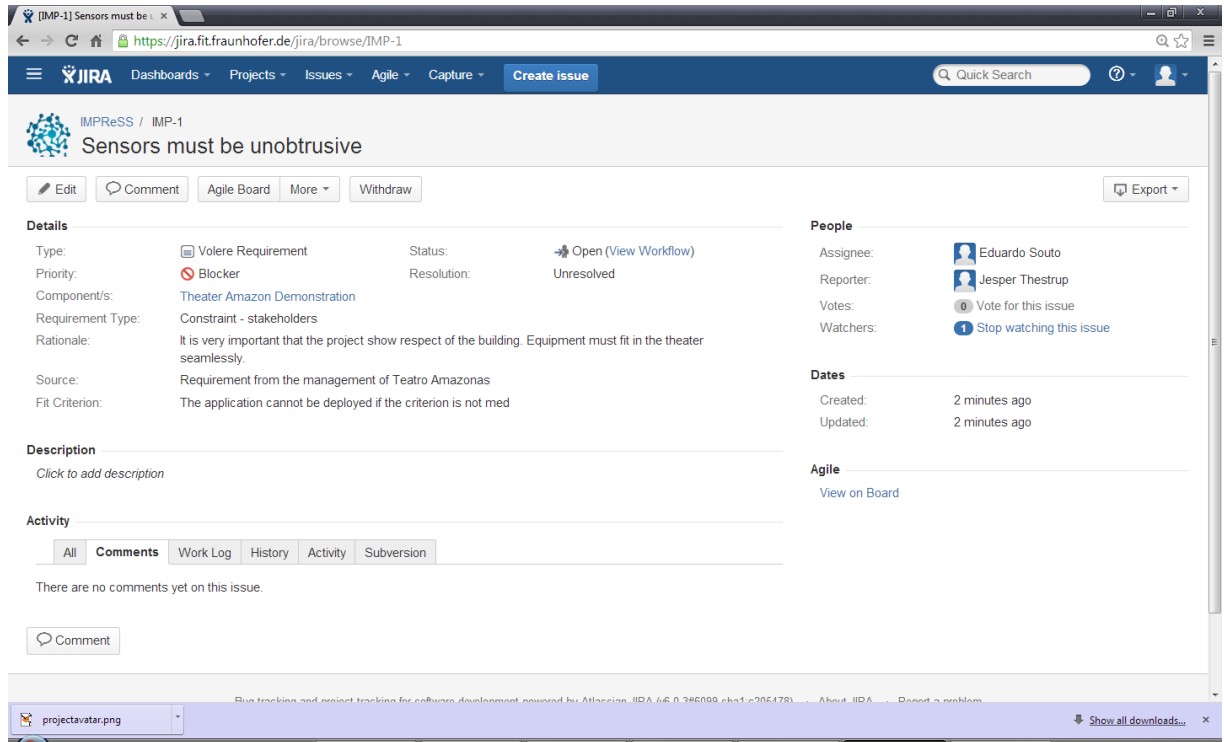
[IMP-1] Sensors must be u ×

https://jira.fit.fraunhofer.de/jira/browse/IMP-1

JIRA Dashboards Projects Issues Agile Capture Create issue

Quick Search

IMPReSS / IMP-1

Sensors must be unobtrusive

Edit Comment Agile Board More Withdraw Export

Details

Type: Volere Requirement
Status: Open (View Workflow)
Priority: Blocker
Resolution: Unresolved
Component/s: Theater Amazon Demonstration
Requirement Type: Constraint - stakeholders
Rationale: It is very important that the project show respect of the building. Equipment must fit in the theater seamlessly.
Source: Requirement from the management of Teatro Amazonas
Fit Criterion: The application cannot be deployed if the criterion is not med

People

Assignee: Eduardo Souto
Reporter: Jesper Thestrup
Votes: 0 Vote for this issue
Watchers: 1 Stop watching this issue

Dates

Created: 2 minutes ago
Updated: 2 minutes ago

Description

Click to add description

Agile

View on Board

Activity

All Comments Work Log History Activity Subversion

There are no comments yet on this issue.

Comment

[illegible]

projectavatar.png

Show all downloads...